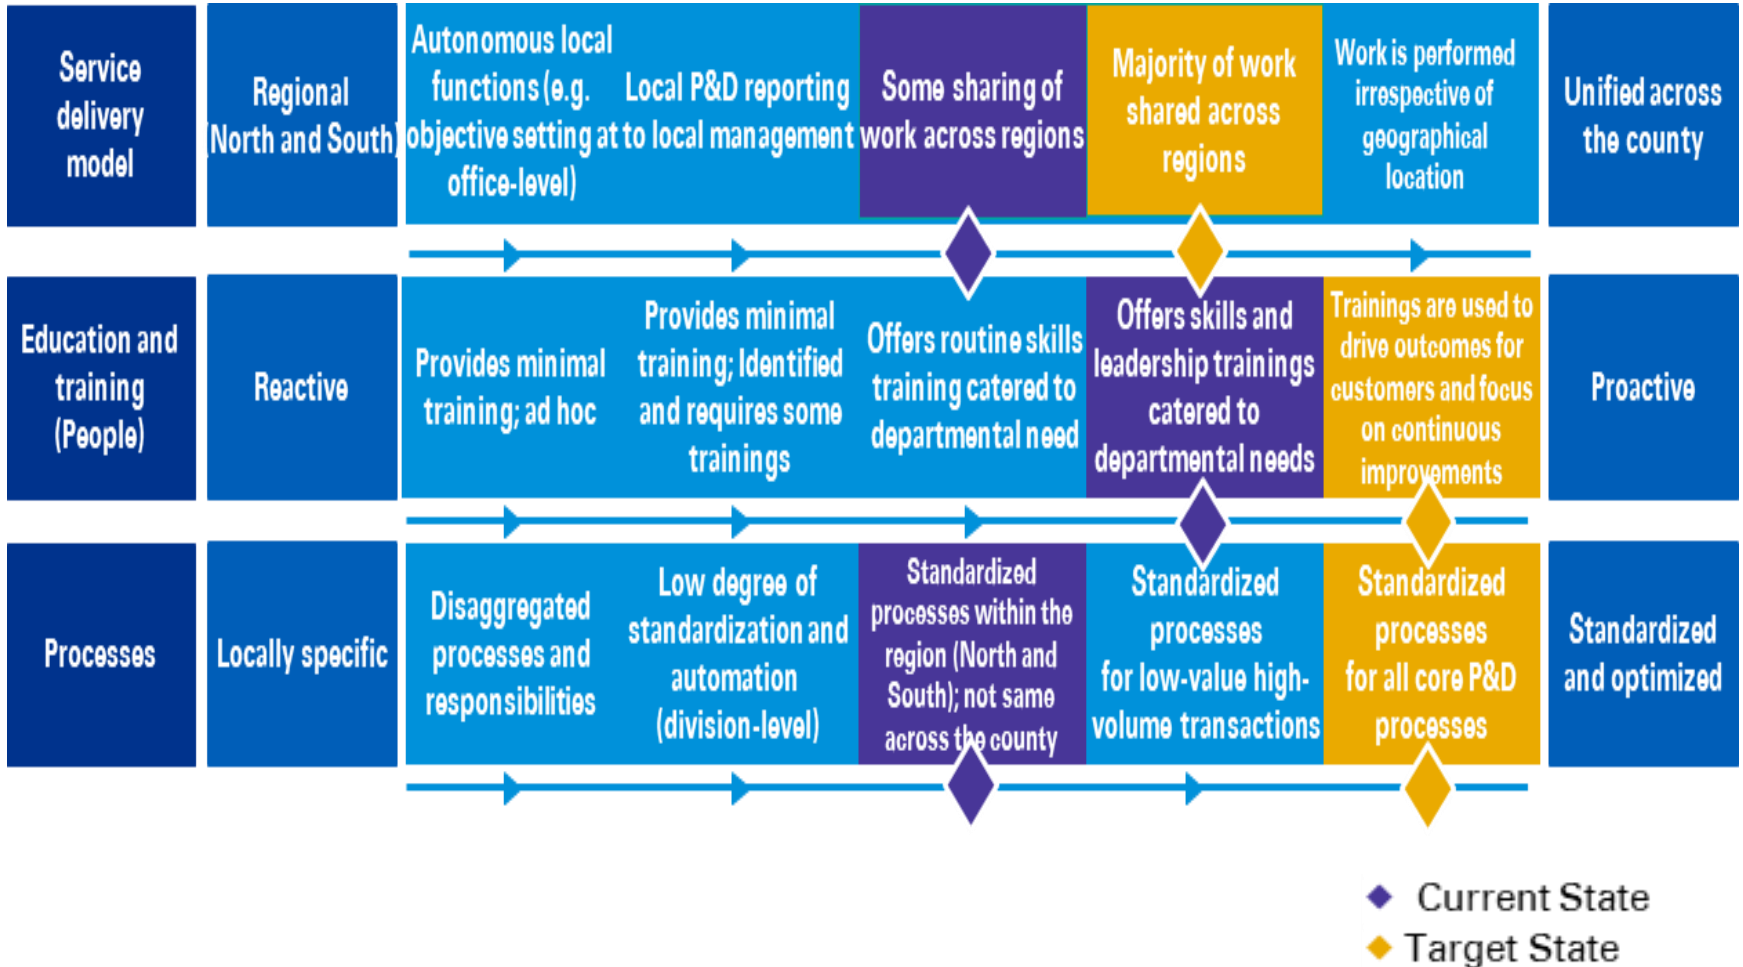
| | | | | | | | |
|---|---|---|---|---|---|---|---|
| Service delivery model | Regional (North and South) | Autonomous local functions (e.g. objective setting at office-level) | Local P&D reporting to local management | Some sharing of work across regions | Majority of work shared across regions | Work is performed irrespective of geographical location | Unified across the county |
| Education and training (People) | Reactive | Provides minimal training; ad hoc | Provides minimal training; Identified and requires some trainings | Offers routine skills training catered to departmental need | Offers skills and leadership trainings catered to departmental needs | Trainings are used to drive outcomes for customers and focus on continuous improvements | Proactive |
| Processes | Locally specific | Disaggregated processes and responsibilities | Low degree of standardization and automation (division-level) | Standardized processes within the region (North and South); not same across the county | Standardized processes for low-value high-volume transactions | Standardized processes for all core P&D processes | Standardized and optimized |

Current State
Target State